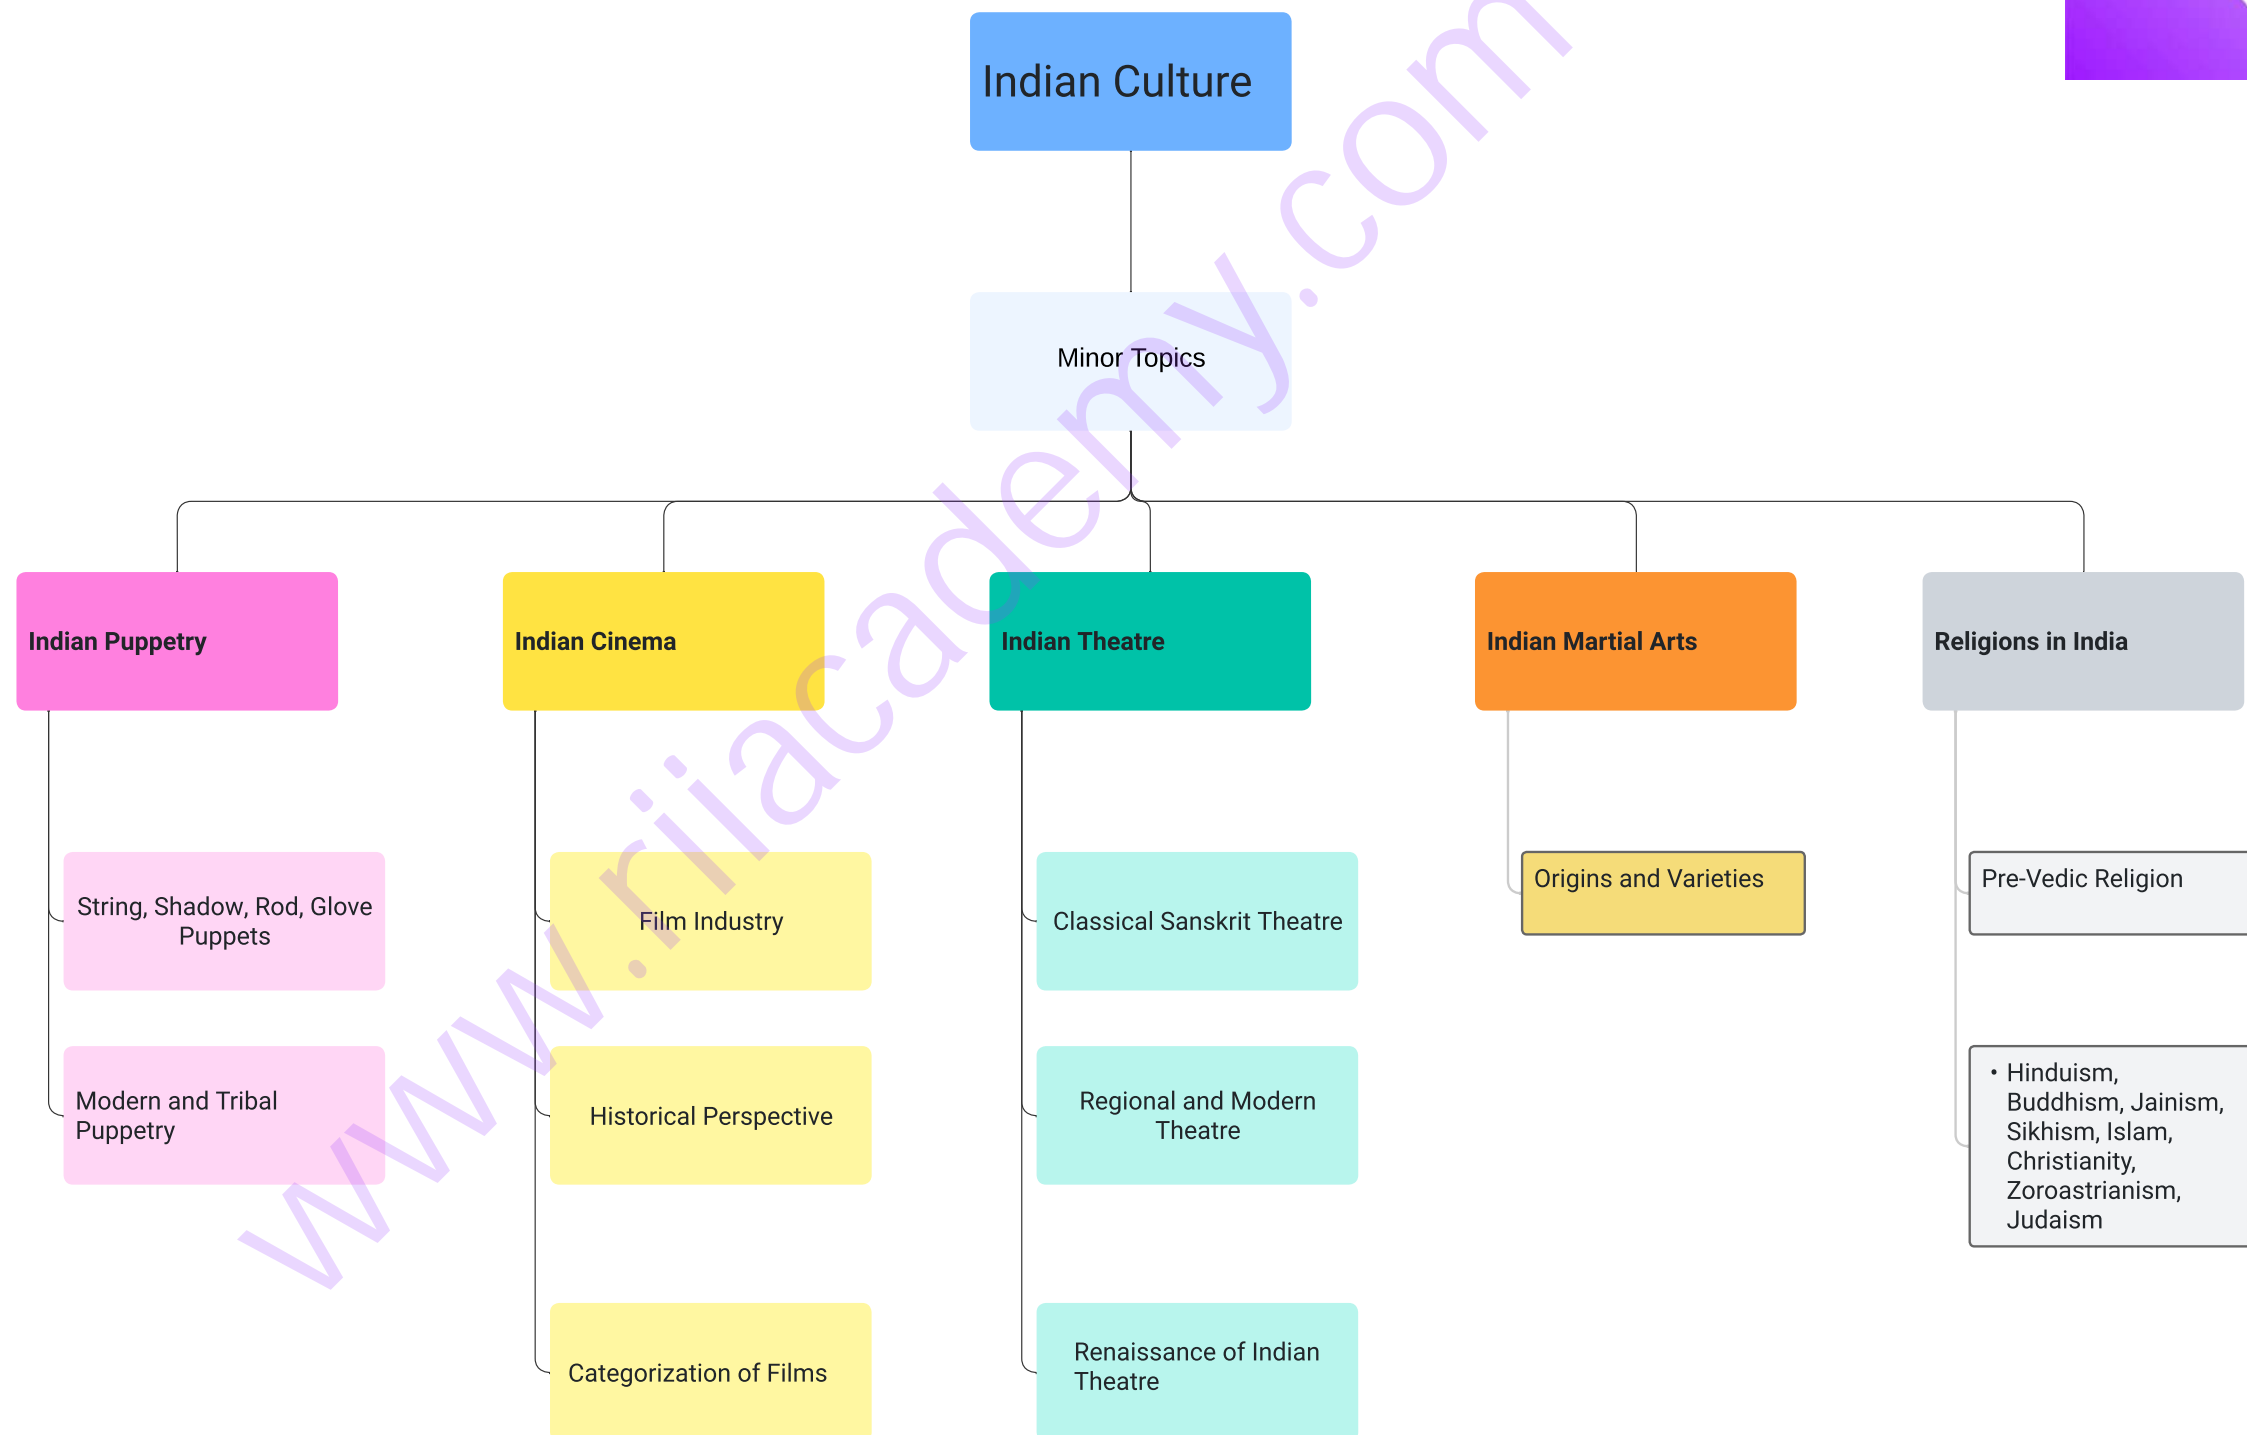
Indian Culture

Minor Topics

Indian Puppetry

String, Shadow, Rod, Glove Puppets

Modern and Tribal Puppetry

Indian Cinema

Film Industry

Historical Perspective

Categorization of Films

Indian Theatre

Classical Sanskrit Theatre

Regional and Modern Theatre

Renaissance of Indian Theatre

Indian Martial Arts

Origins and Varieties

Religions in India

Pre-Vedic Religion

• Hinduism, Buddhism, Jainism, Sikhism, Islam, Christianity, Zoroastrianism, Judaism

www.riiacademy.com